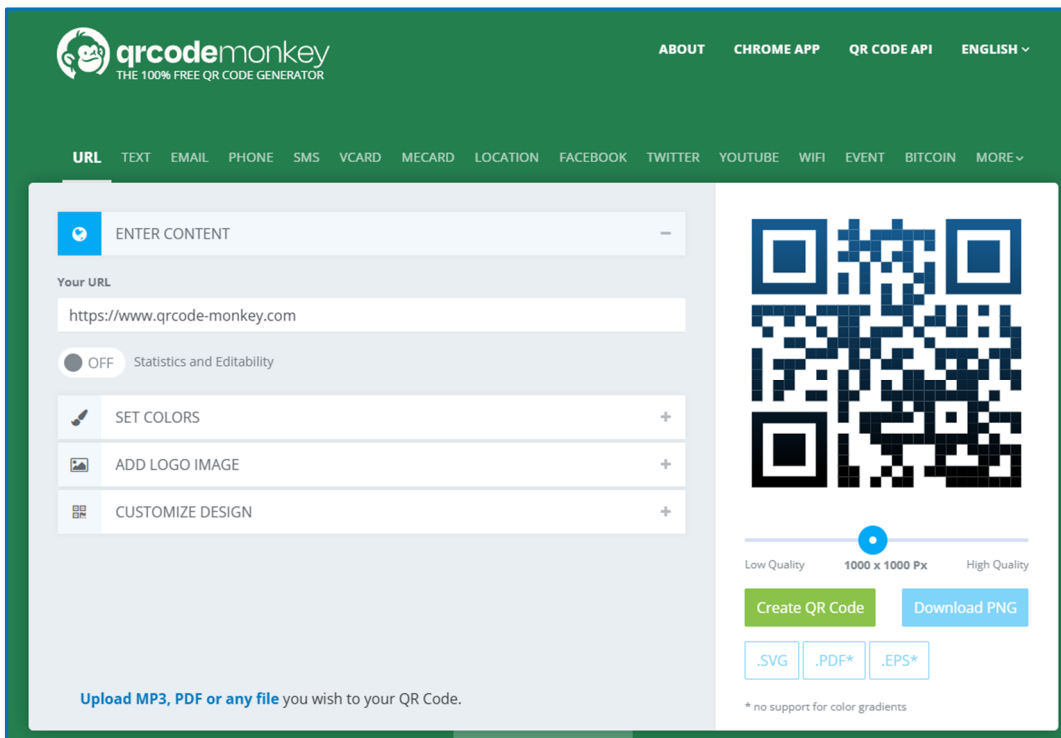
qrcodemonkey
THE 100% FREE QR CODE GENERATOR

ABOUT CHROME APP QR CODE API ENGLISH

URL TEXT EMAIL PHONE SMS VCARD MECARD LOCATION FACEBOOK TWITTER YOUTUBE WIFI EVENT BITCOIN MORE

ENTER CONTENT –

Your URL

https://www.qrcode-monkey.com

OFF Statistics and Editability

SET COLORS +

ADD LOGO IMAGE +

CUSTOMIZE DESIGN +

Upload MP3, PDF or any file you wish to your QR Code.

Low Quality 1000 x 1000 Px High Quality

Create QR Code Download PNG

.SVG .PDF* .EPS*

* no support for color gradients